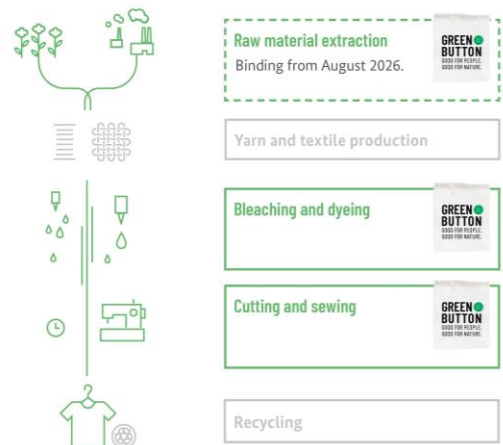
Raw material extraction
Binding from August 2026.

GREEN BUTTON
GOOD FOR PEOPLE. GOOD FOR NATURE.

Yarn and textile production

Bleaching and dyeing

GREEN BUTTON
GOOD FOR PEOPLE. GOOD FOR NATURE.

Cutting and sewing

GREEN BUTTON
GOOD FOR PEOPLE. GOOD FOR NATURE.

Recycling